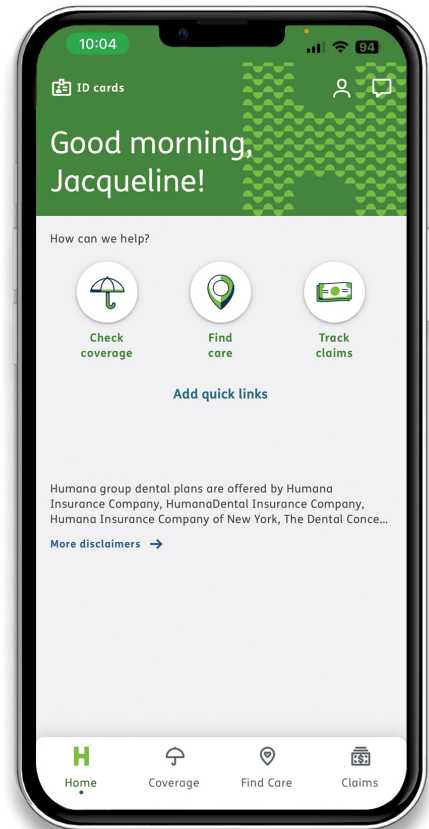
10:04

94

ID cards

Good morning, Jacqueline!

How can we help?

Check coverage

Find care

Track claims

Add quick links

Humana group dental plans are offered by Humana Insurance Company, HumanaDental Insurance Company, Humana Insurance Company of New York, The Dental Conce...

More disclaimers →

H
Home

Coverage

Find Care

Claims